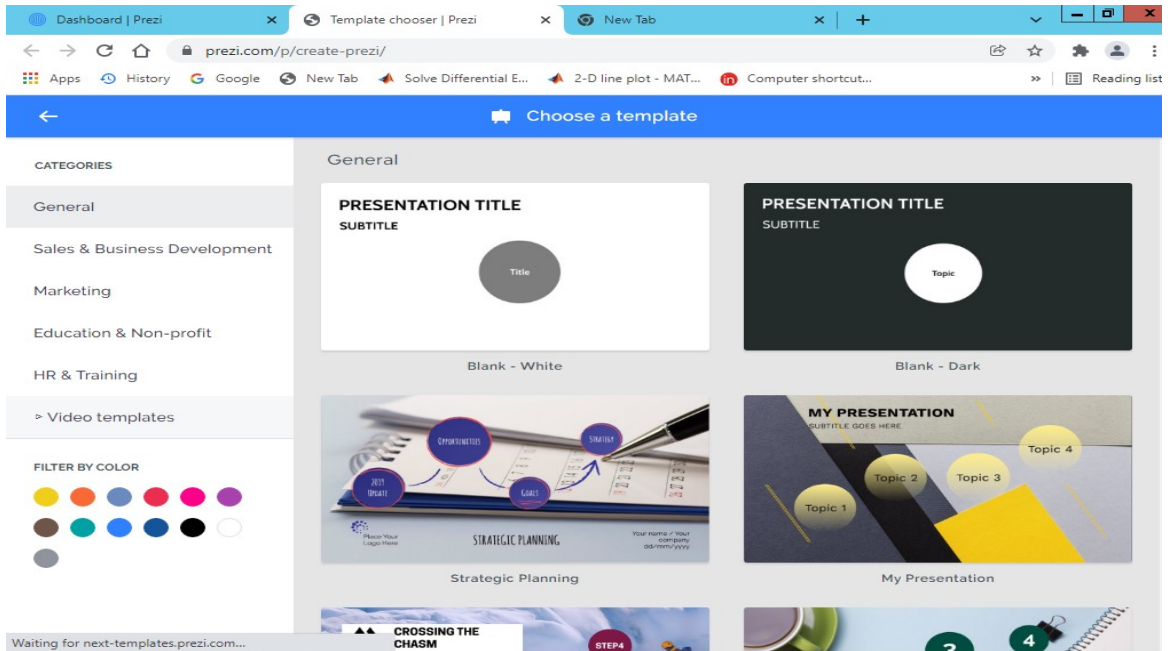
Dashboard | Prezi
Template chooser | Prezi
New Tab
prezi.com/p/create-prezi/
Apps History Google New Tab Solve Differential E... 2-D line plot - MAT... Computer shortcut...
Reading list

Choose a template

CATEGORIES
General
Sales & Business Development
Marketing
Education & Non-profit
HR & Training
Video templates

FILTER BY COLOR

General

PRESENTATION TITLE
SUBTITLE
Title
Blank - White

PRESENTATION TITLE
SUBTITLE
Topic
Blank - Dark

Opportunities
Strategy
2019 Update
Goals
Place Your Logo Here
STRATEGIC PLANNING
Your name / Your company dd/mm/yyyy
Strategic Planning

MY PRESENTATION
SUBTITLE GOES HERE
Topic 4
Topic 2
Topic 3
Topic 1
My Presentation

CROSSING THE CHASM
STEP4
2
4

Waiting for next-templates.prezi.com...